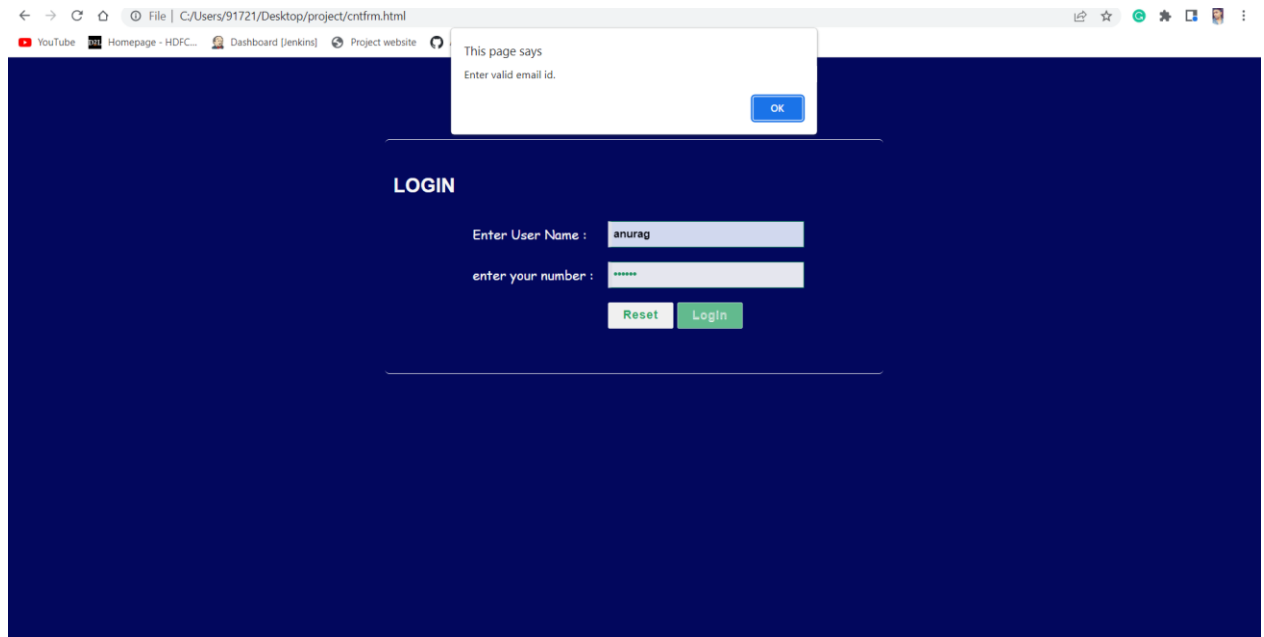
File | C:/Users/91721/Desktop/project/cntfrm.html

YouTube Homepage - HDFC... Dashboard [Jenkins] Project website

This page says

Enter valid email id.

OK

LOGIN

Enter User Name : anurag

enter your number : ••••••

Reset Login